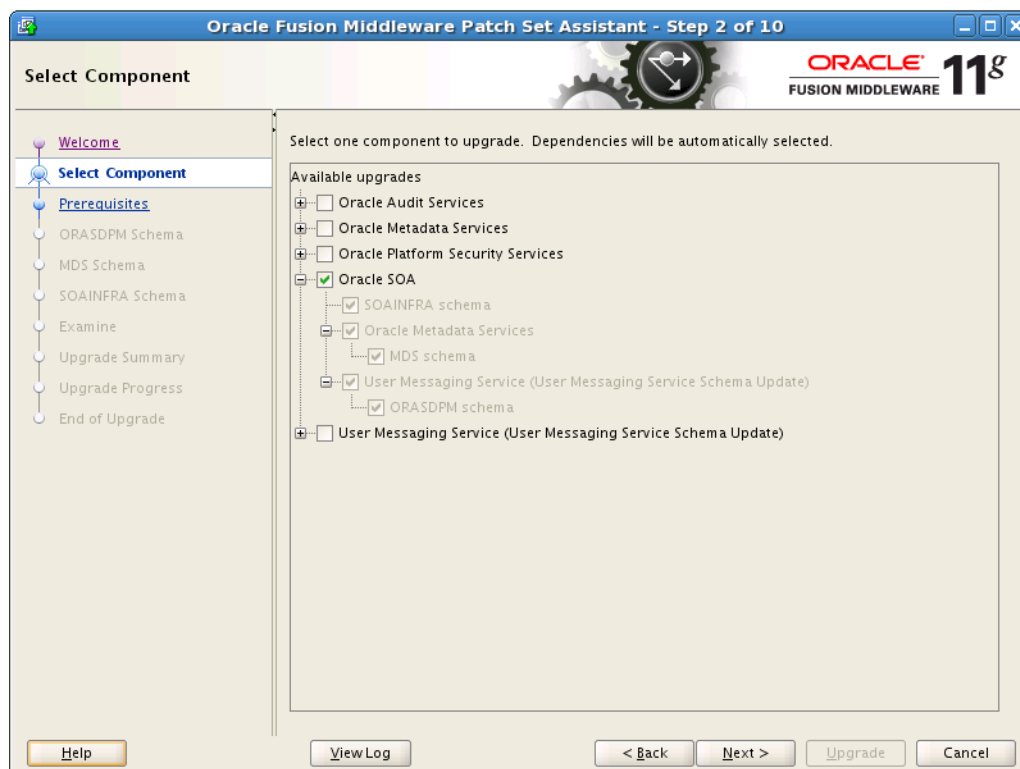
Oracle Fusion Middleware Patch Set Assistant - Step 2 of 10

Select Component

ORACLE FUSION MIDDLEWARE 11g

Welcome
Select Component
Prerequisites
ORASDPM Schema
MDS Schema
SOAINFRA Schema
Examine
Upgrade Summary
Upgrade Progress
End of Upgrade

Select one component to upgrade. Dependencies will be automatically selected.

Available upgrades
Oracle Audit Services
Oracle Metadata Services
Oracle Platform Security Services
Oracle SOA
SOAINFRA schema
Oracle Metadata Services
MDS schema
User Messaging Service (User Messaging Service Schema Update)
ORASDPM schema
User Messaging Service (User Messaging Service Schema Update)

Help
View Log
< Back
Next >
Upgrade
Cancel